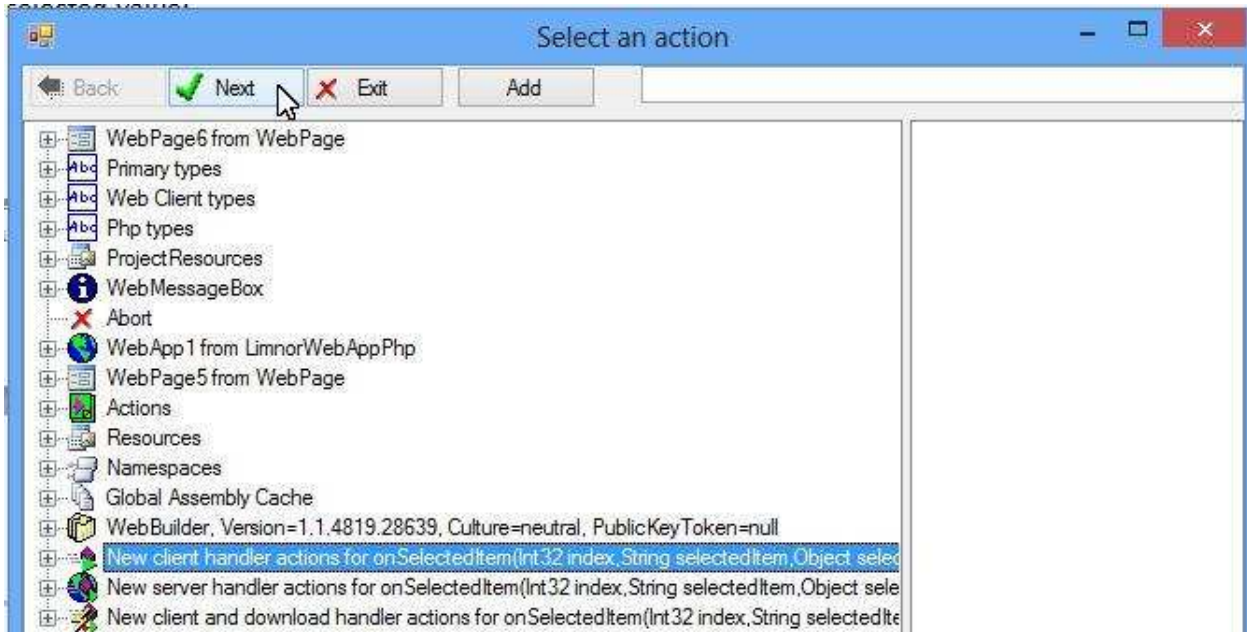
Select an action

Back
Next
Exit
Add

WebPage6 from WebPage
Primary types
Web Client types
Php types
ProjectResources
WebMessageBox
Abort
WebApp1 from LimnorWebAppPhp
WebPage5 from WebPage
Actions
Resources
Namespaces
Global Assembly Cache
WebBuilder, Version=1.1.4819.28639, Culture=neutral, PublicKeyToken=null
New client handler actions for onSelectedItem(Int32 index,String selectedItem,Object selec
New server handler actions for onSelectedItem(Int32 index,String selectedItem,Object sele
New client and download handler actions for onSelectedItem(Int32 index,String selectedIte